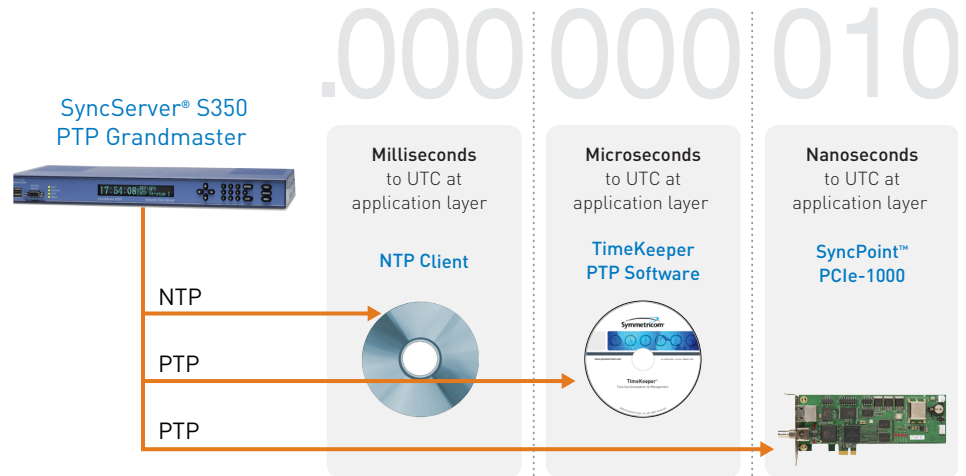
.000 000 010

SyncServer® S350
PTP Grandmaster

17:54:08

Milliseconds
to UTC at
application layer

NTP Client

Microseconds
to UTC at
application layer

TimeKeeper
PTP Software

Nanoseconds
to UTC at
application layer

SyncPoint™
PCIe-1000

NTP

PTP

PTP

Symmetricom

TimeKeeper